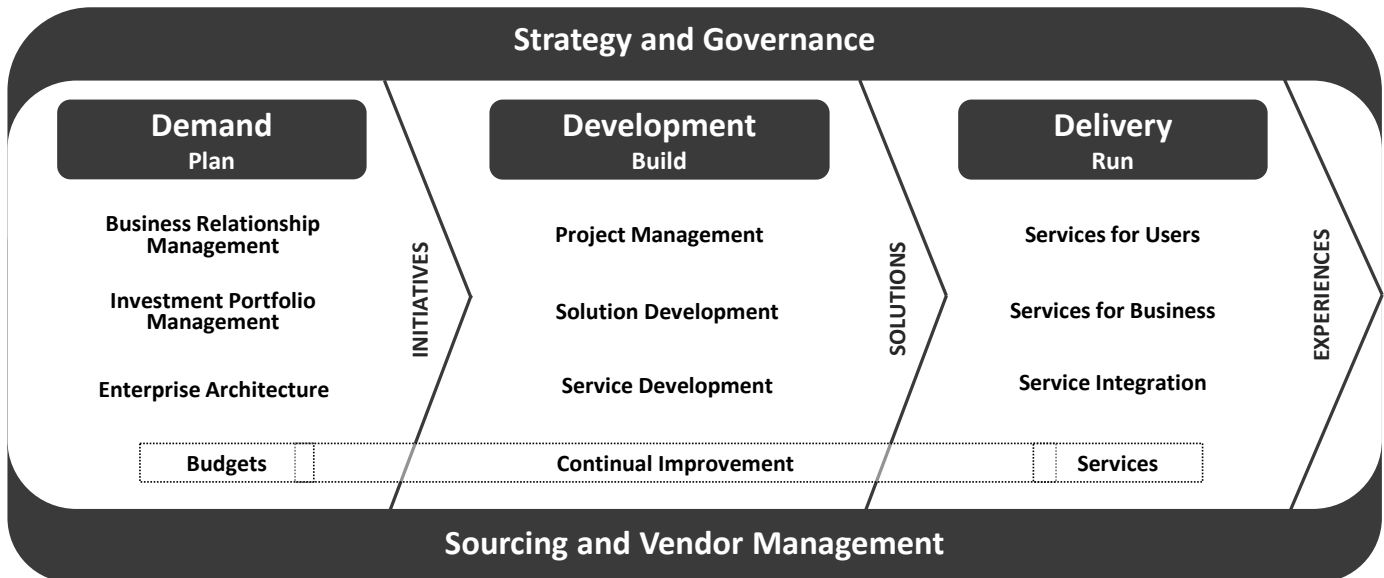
Strategy and Governance

Demand
Plan

Business Relationship Management

Investment Portfolio Management

Enterprise Architecture

INITIATIVES

Development
Build

Project Management

Solution Development

Service Development

SOLUTIONS

Delivery
Run

Services for Users

Services for Business

Service Integration

EXPERIENCES

Budgets

Continual Improvement

Services

Sourcing and Vendor Management